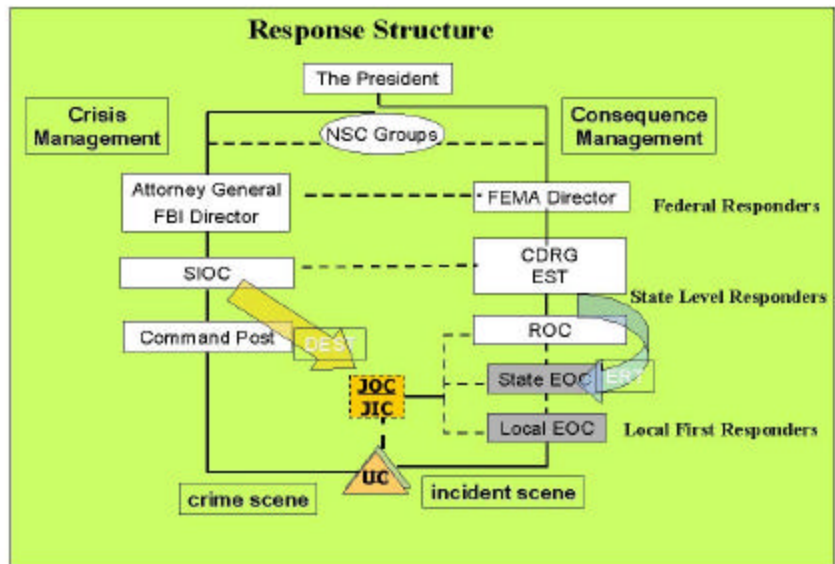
Response Structure

The President

Crisis Management

Consequence Management

NSC Groups

Attorney General
FBI Director

FEMA Director

Federal Responders

SIOC

CDRG
EST

State Level Responders

Command Post

DEST

ROC

JOC
JIC

State EOC

ERT

Local EOC

Local First Responders

UC

crime scene

incident scene